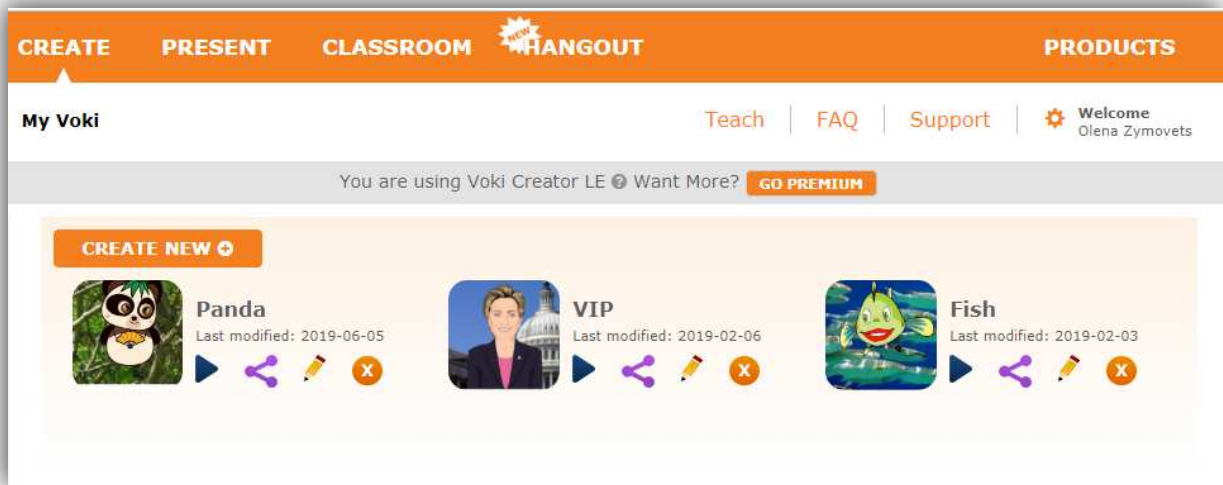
CREATE PRESENT CLASSROOM NEW HANGOUT PRODUCTS

My Voki

Teach | FAQ | Support | Welcome Olena Zymovets

You are using Voki Creator LE Want More? GO PREMIUM

CREATE NEW

Panda
Last modified: 2019-06-05

VIP
Last modified: 2019-02-06

Fish
Last modified: 2019-02-03